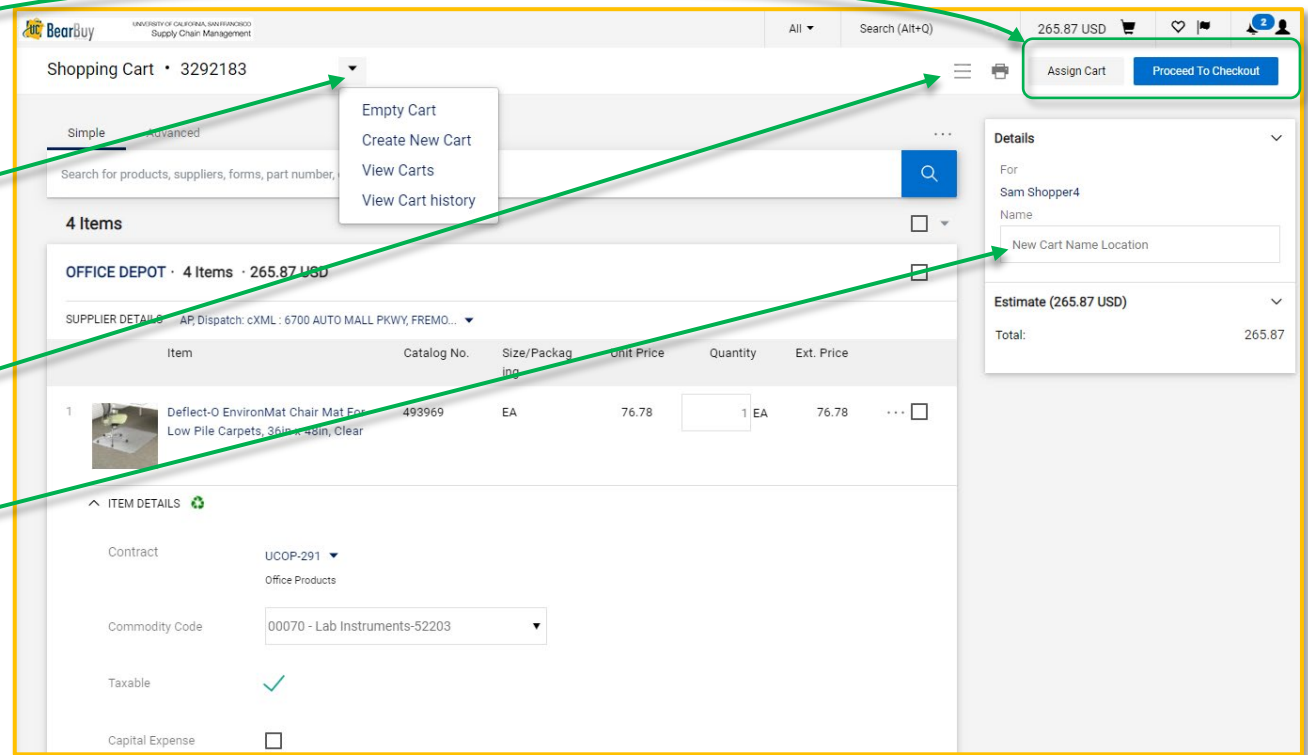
BearBuy UNIVERSITY OF CALIFORNIA, SAN FRANCISCO Supply Chain Management

All ▾ Search (Alt+Q) 265.87 USD 2

Shopping Cart • 3292183

Empty Cart
Create New Cart
View Carts
View Cart history

Assign Cart Proceed To Checkout

Simple Advanced

Search for products, suppliers, forms, part number,

4 Items

OFFICE DEPOT · 4 Items · 265.87 USD

SUPPLIER DETAILS AP, Dispatch: cXML : 6700 AUTO MALL PKWY, FREMO...

| | Item | Catalog No. | Size/Packaging | Unit Price | Quantity | Ext. Price |
|---|---|---|---|---|---|---|
| 1 | Deflect-O EnvironMat Chair Mat For Low Pile Carpets, 36in x 48in, Clear | 493969 | EA | 76.78 | 1 EA | 76.78 |

ITEM DETAILS

Contract UCOP-291
Office Products

Commodity Code 00070 - Lab Instruments-52203

Taxable

Capital Expense

Details

For
Sam Shopper4
Name
New Cart Name Location

Estimate (265.87 USD)

Total: 265.87